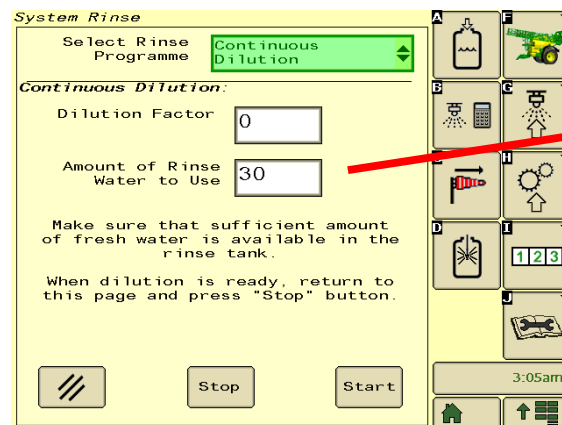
System Rinse

Select Rinse Programme

Continuous Dilution

Continuous Dilution:

Dilution Factor

0

Amount of Rinse Water to Use

30

Make sure that sufficient amount of fresh water is available in the rinse tank.

When dilution is ready, return to this page and press "Stop" button.

Stop

Start

A

F

B

G

H

D

I

123

J

3:05am